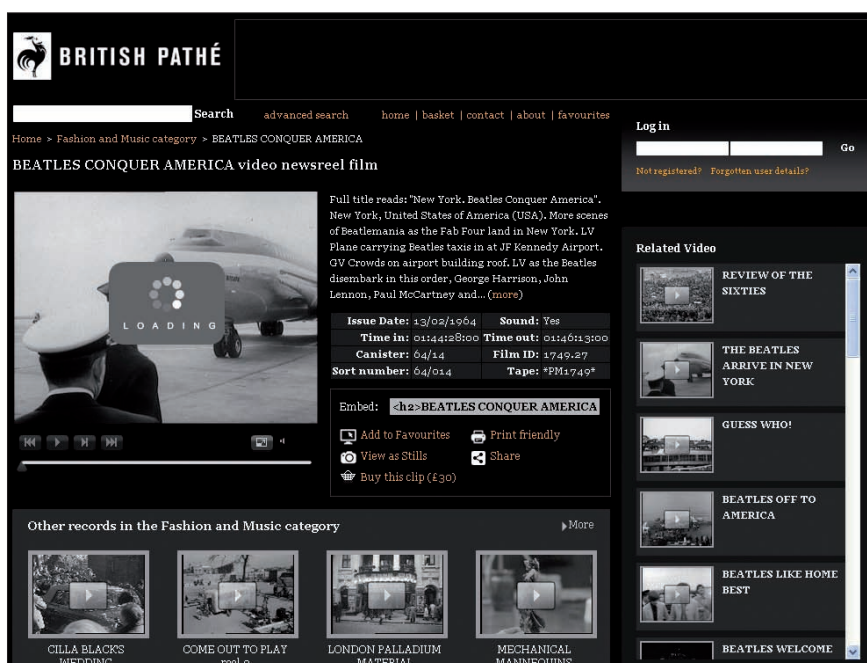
BRITISH PATHÉ

Search advanced search home | basket | contact | about | favourites

Home > Fashion and Music category > BEATLES CONQUER AMERICA

BEATLES CONQUER AMERICA video newsreel film

LOADING

Full title reads: "New York. Beatles Conquer America". New York, United States of America (USA). More scenes of Beatlemania as the Fab Four land in New York. LV Plane carrying Beatles taxis in at JF Kennedy Airport. GV Crowds on airport building roof. LV as the Beatles disembark in this order, George Harrison, John Lennon, Paul McCartney and... (more)

| Issue Date: 13/02/1964 | Sound: Yes |
|---|---|
| Time in: 01:44:28:00 | Time out: 01:46:13:00 |
| Canister: 64/14 | Film ID: 1749.27 |
| Sort number: 64/014 | Tape: *PM1749* |

Embed: <h2>BEATLES CONQUER AMERICA

Add to Favourites
Print friendly
View as Stills
Share
Buy this clip (£30)

Log in

Go

Not registered? Forgotten user details?

Related Video

REVIEW OF THE SIXTIES

THE BEATLES ARRIVE IN NEW YORK

GUESS WHO!

BEATLES OFF TO AMERICA

BEATLES LIKE HOME BEST

BEATLES WELCOME

Other records in the Fashion and Music category

More

CILLA BLACK'S WEDDING

COME OUT TO PLAY reel 2

LONDON PALLADIUM MATERIAL

MECHANICAL MANNEQUINS